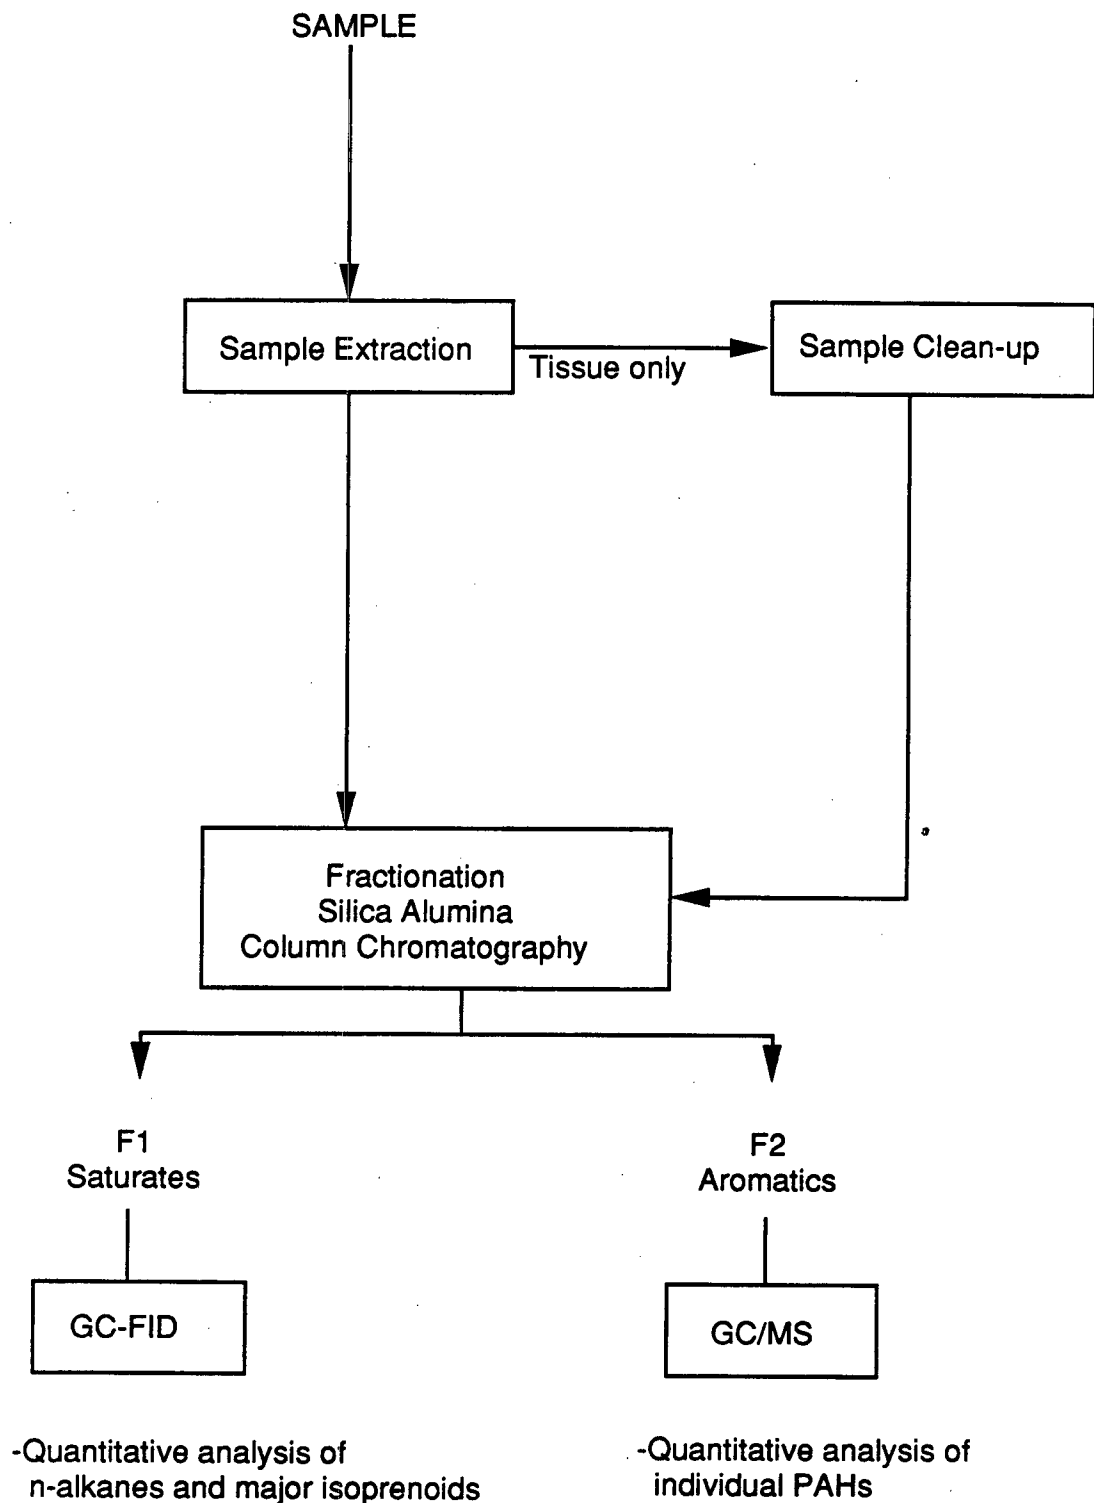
SAMPLE

Sample Extraction

Tissue only

Sample Clean-up

Fractionation
Silica Alumina
Column Chromatography

F1
Saturates

F2
Aromatics

GC-FID

GC/MS

-Quantitative analysis of n-alkanes and major isoprenoids

-Quantitative analysis of individual PAHs